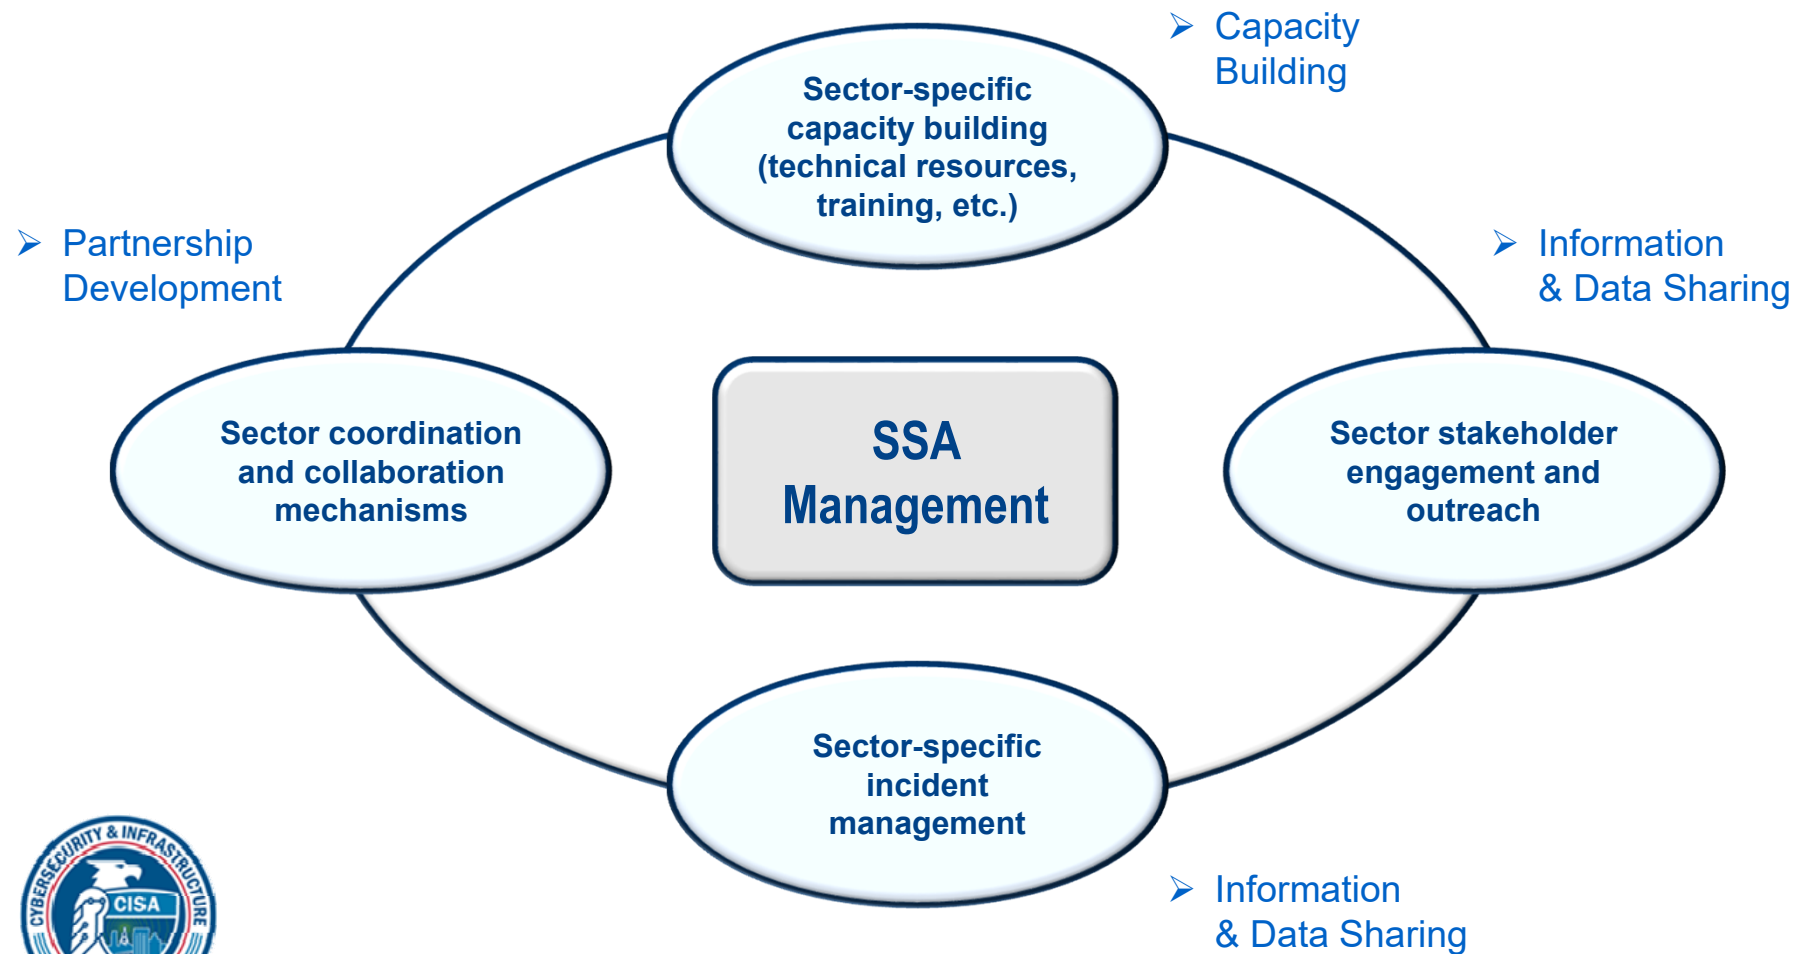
➢ Capacity Building

Sector-specific capacity building (technical resources, training, etc.)

➢ Partnership Development

➢ Information & Data Sharing

Sector coordination and collaboration mechanisms

SSA Management

Sector stakeholder engagement and outreach

Sector-specific incident management

CYBERSECURITY & INFRASTRUCTURE CISA

➢ Information & Data Sharing